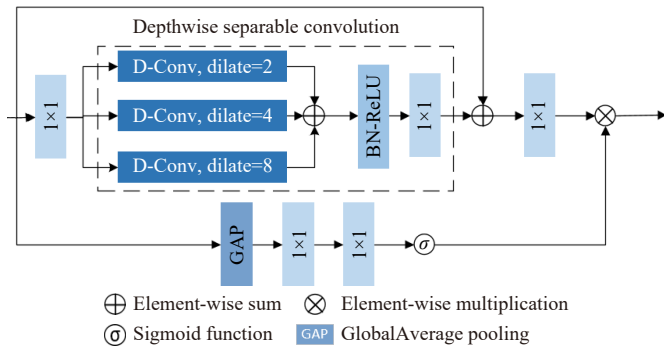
Depthwise separable convolution

1×1

D-Conv, dilate=2

D-Conv, dilate=4

D-Conv, dilate=8

BN-ReLU

1×1

1×1

GAP

1×1

1×1

$\sigma$

$\oplus$ Element-wise sum $\otimes$ Element-wise multiplication

$\sigma$ Sigmoid function GAP GlobalAverage pooling